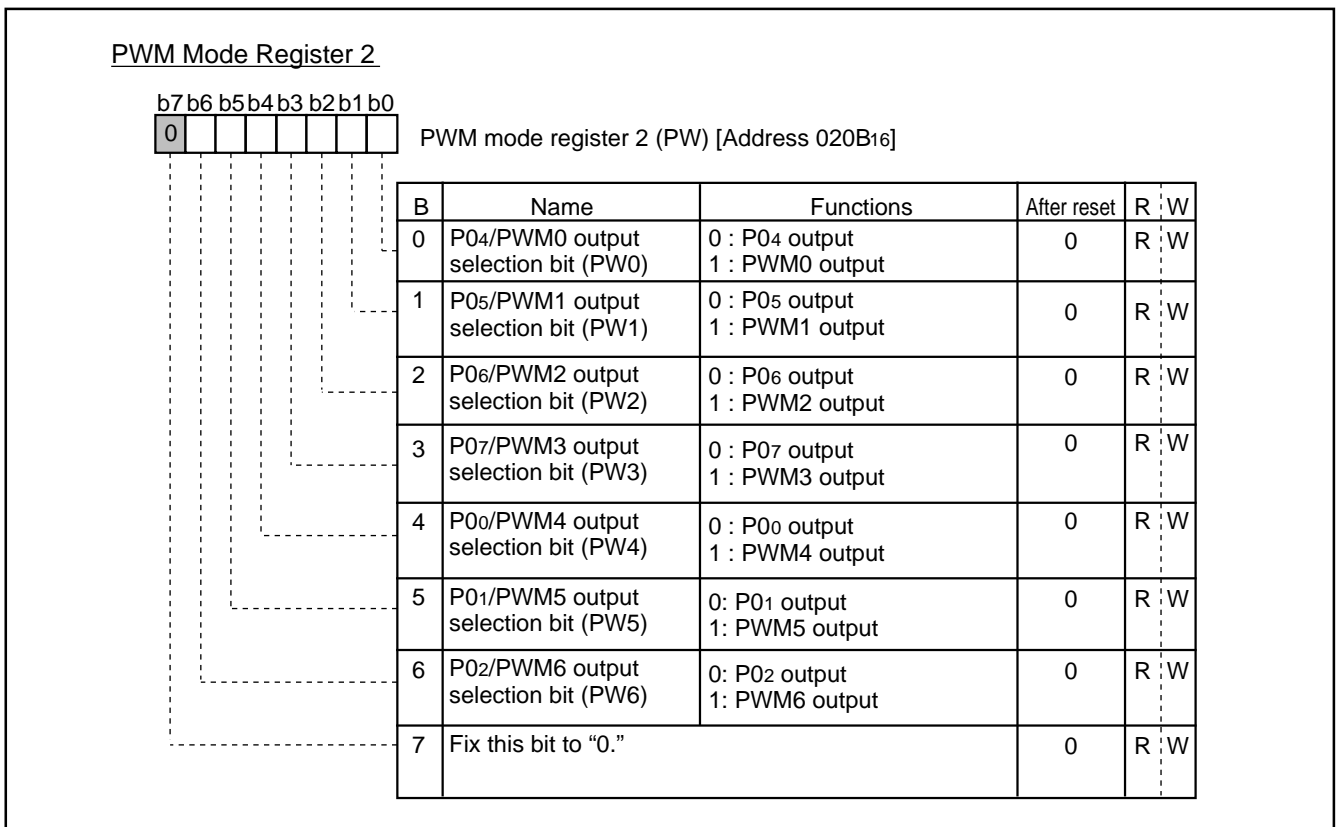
PWM Mode Register 2

b7 b6 b5 b4 b3 b2 b1 b0
0

PWM mode register 2 (PW) [Address 020B$_{16}$]

| B | Name | Functions | After reset | R | W |
|---|---|---|---|---|---|
| 0 | P0$_4$/PWM0 output selection bit (PW0) | 0 : P0$_4$ output 1 : PWM0 output | 0 | R | W |
| 1 | P0$_5$/PWM1 output selection bit (PW1) | 0 : P0$_5$ output 1 : PWM1 output | 0 | R | W |
| 2 | P0$_6$/PWM2 output selection bit (PW2) | 0 : P0$_6$ output 1 : PWM2 output | 0 | R | W |
| 3 | P0$_7$/PWM3 output selection bit (PW3) | 0 : P0$_7$ output 1 : PWM3 output | 0 | R | W |
| 4 | P0$_0$/PWM4 output selection bit (PW4) | 0 : P0$_0$ output 1 : PWM4 output | 0 | R | W |
| 5 | P0$_1$/PWM5 output selection bit (PW5) | 0: P0$_1$ output 1: PWM5 output | 0 | R | W |
| 6 | P0$_2$/PWM6 output selection bit (PW6) | 0: P0$_2$ output 1: PWM6 output | 0 | R | W |
| 7 | Fix this bit to “0.” | | 0 | R | W |